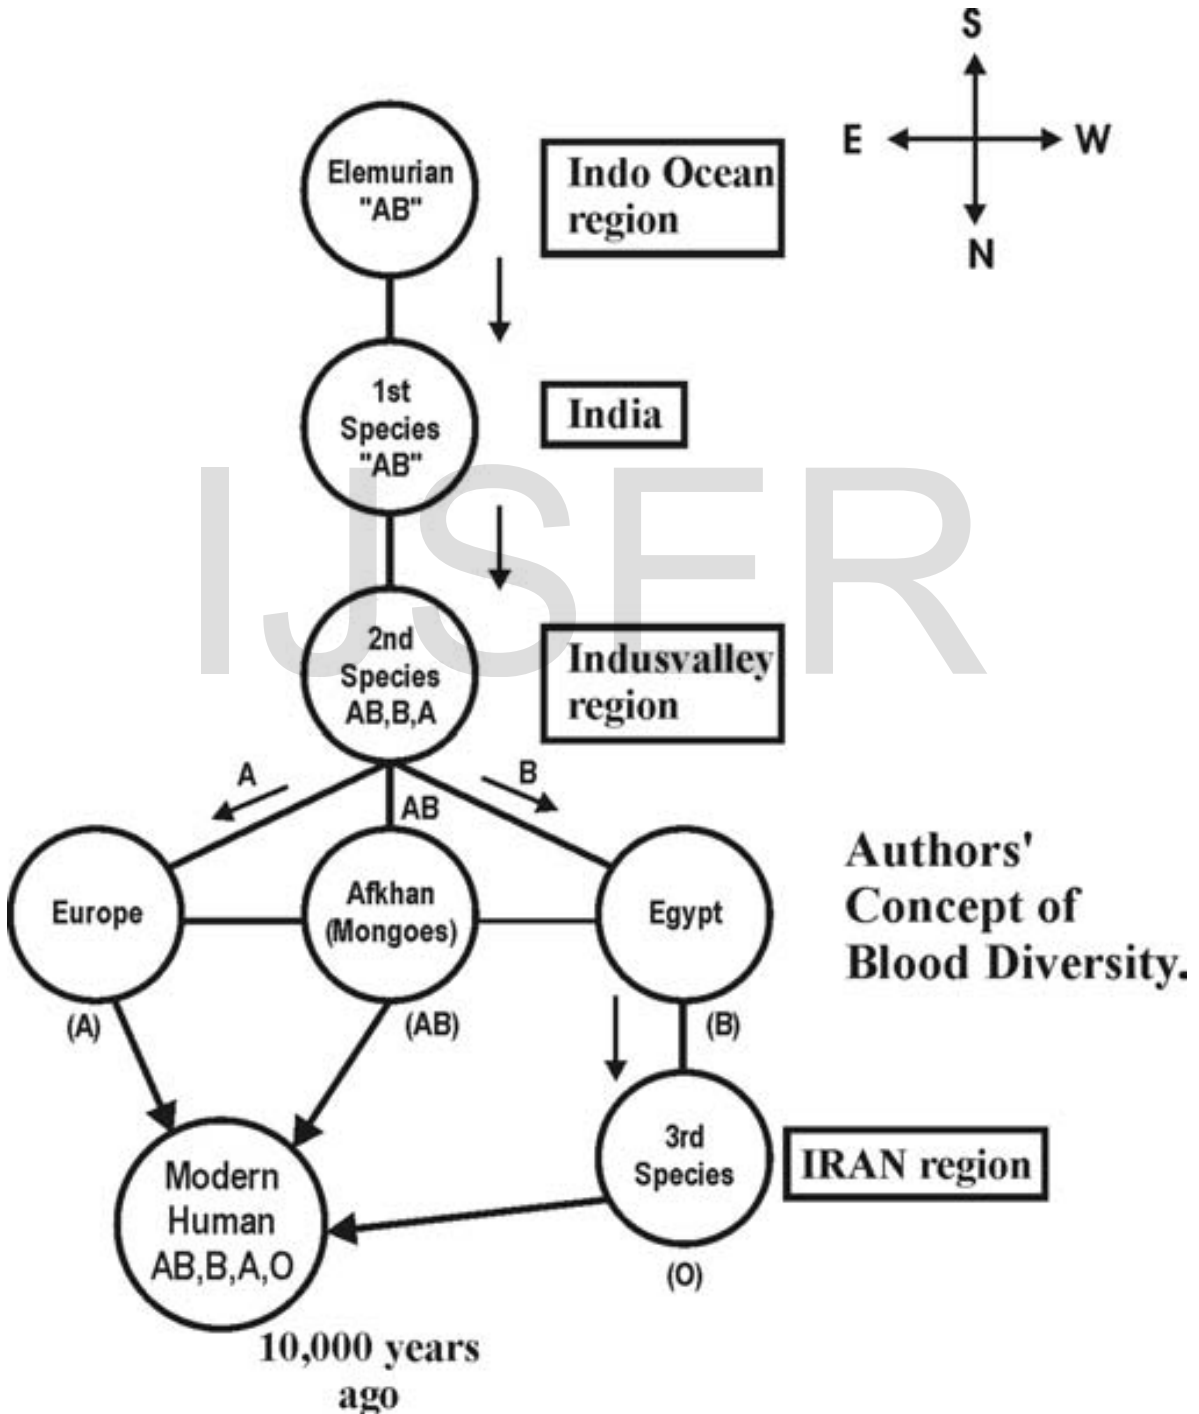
S
E W
N

Elemurian "AB"

Indo Ocean region

1st Species "AB"

India

IJSER

2nd Species AB,B,A

Indusvalley region

A
AB
B

Europe

Afkhan (Mongoes)

Egypt

Authors' Concept of Blood Diversity.

(A)
(AB)
(B)

3rd Species

IRAN region

Modern Human AB,B,A,O

(O)

10,000 years ago